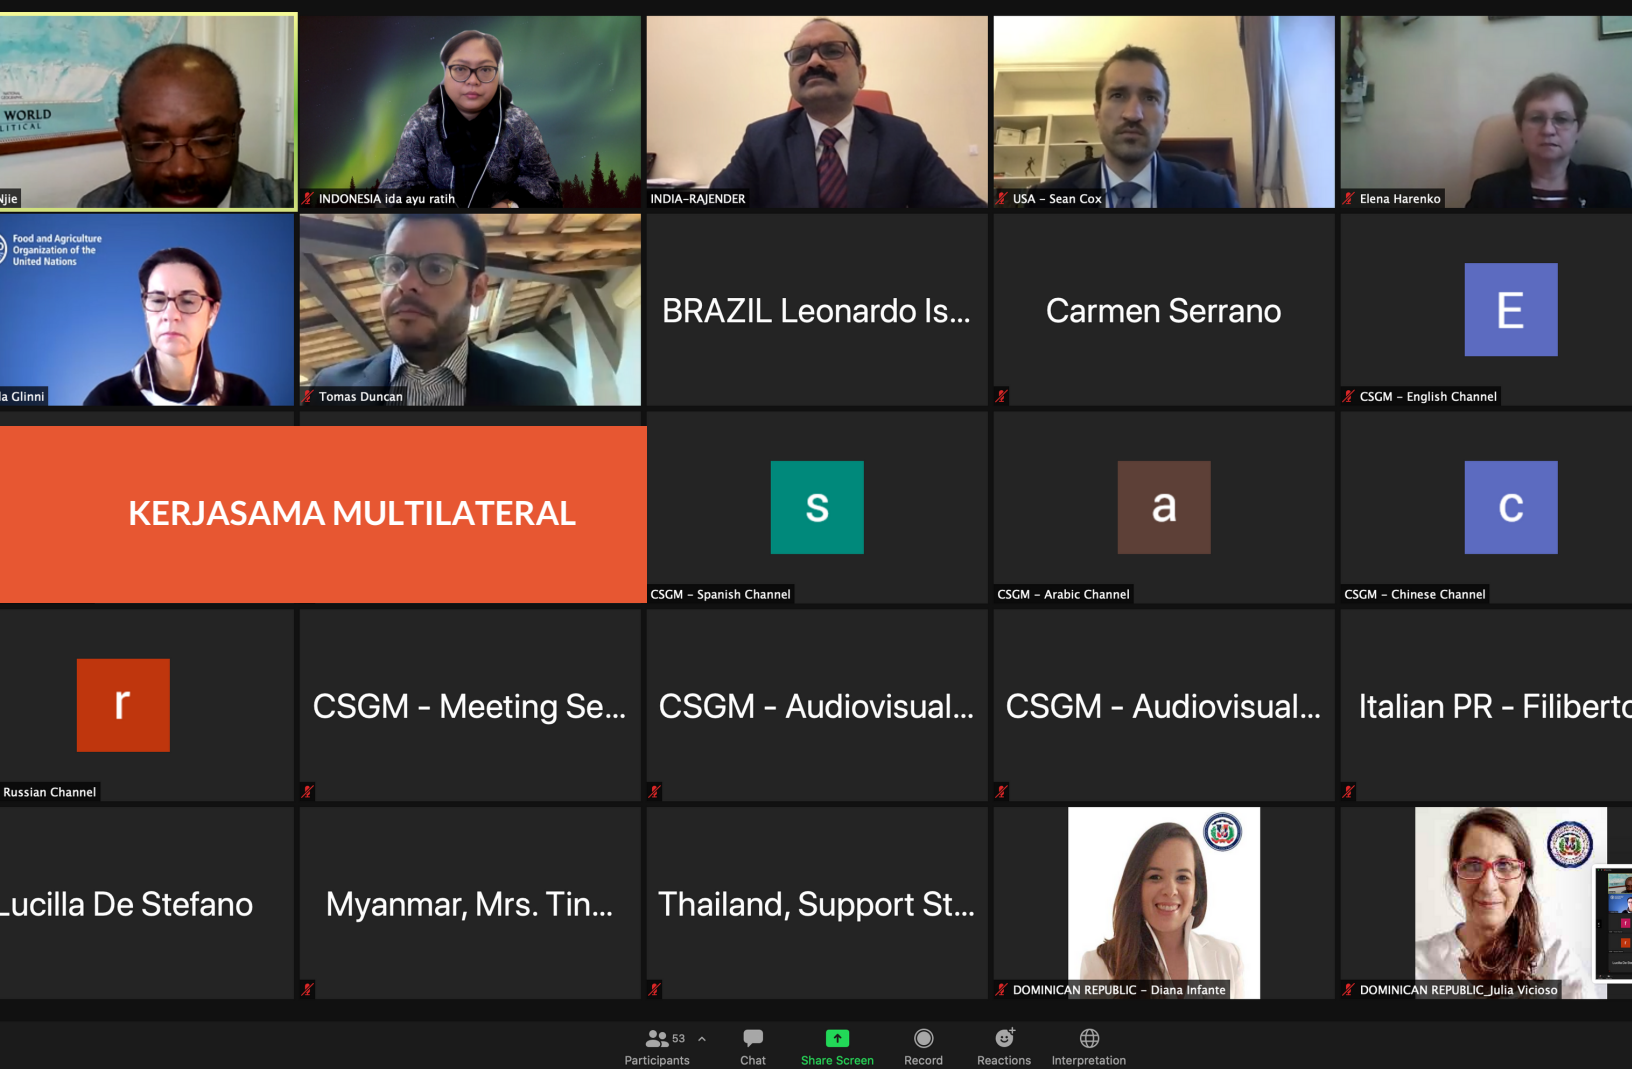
WORLD
LITICAL
Njie

INDONESIA ida ayu ratih

INDIA-RAJENDER

USA – Sean Cox

Elena Harenko

Food and Agriculture Organization of the United Nations
ia Glinni

Tomas Duncan

BRAZIL Leonardo Is...

Carmen Serrano

E
CSGM – English Channel

KERJASAMA MULTILATERAL

s
CSGM – Spanish Channel

a
CSGM – Arabic Channel

c
CSGM – Chinese Channel

r
Russian Channel

CSGM - Meeting Se...

CSGM - Audiovisual...

CSGM - Audiovisual...

Italian PR - Filiberto

Lucilla De Stefano

Myanmar, Mrs. Tin...

Thailand, Support St...

DOMINICAN REPUBLIC – Diana Infante

DOMINICAN REPUBLIC_Julia Vicioso

53
Participants
Chat
Share Screen
Record
Reactions
Interpretation